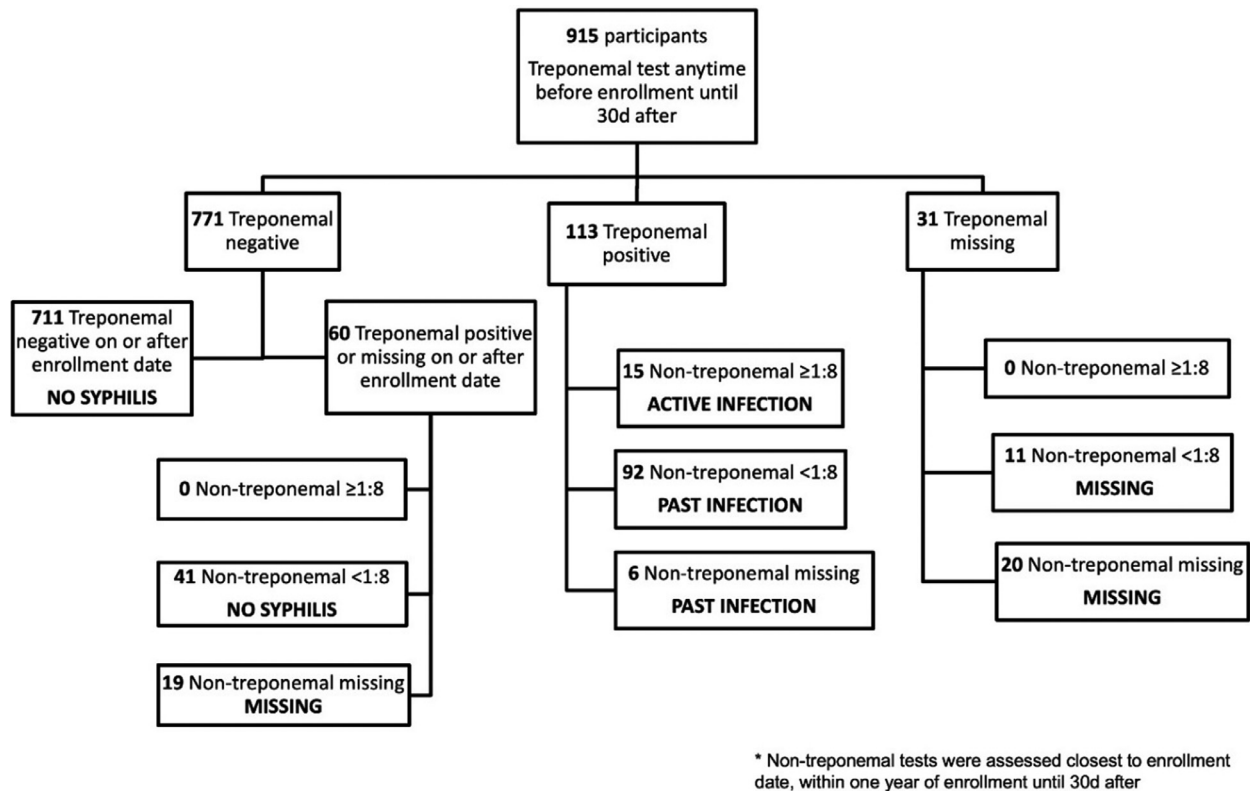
**915** participants
Treponemal test anytime before enrollment until 30d after

**771** Treponemal negative

**711** Treponemal negative on or after enrollment date
**NO SYPHILIS**

**60** Treponemal positive or missing on or after enrollment date

**0** Non-treponemal ≥1:8

**41** Non-treponemal <1:8
**NO SYPHILIS**

**19** Non-treponemal missing
**MISSING**

**113** Treponemal positive

**15** Non-treponemal ≥1:8
**ACTIVE INFECTION**

**92** Non-treponemal <1:8
**PAST INFECTION**

**6** Non-treponemal missing
**PAST INFECTION**

**31** Treponemal missing

**0** Non-treponemal ≥1:8

**11** Non-treponemal <1:8
**MISSING**

**20** Non-treponemal missing
**MISSING**

* Non-treponemal tests were assessed closest to enrollment date, within one year of enrollment until 30d after